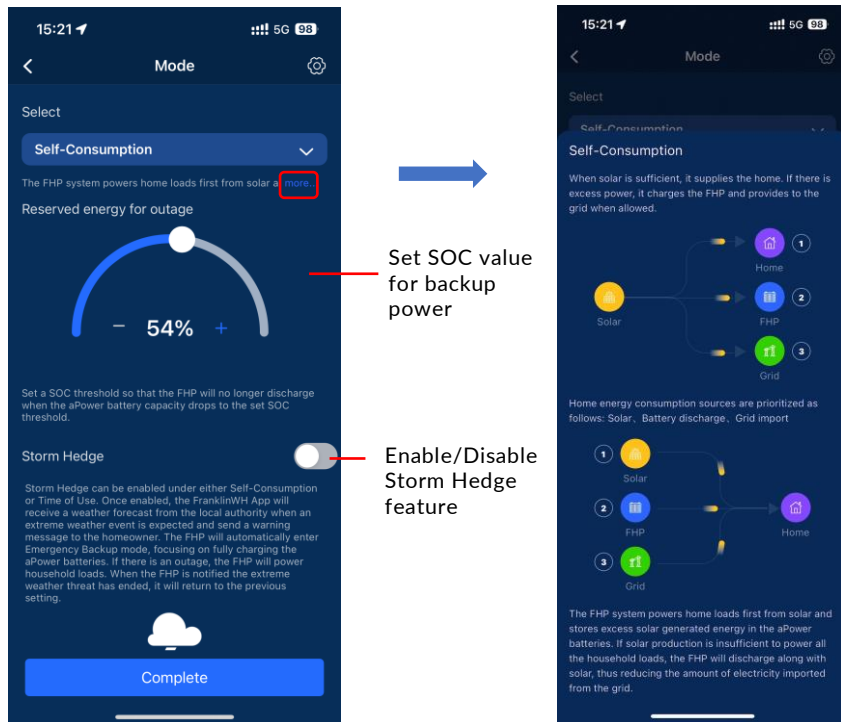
15:21 5G 98

Mode

Select

Self-Consumption

The FHP system powers home loads first from solar a more...

Reserved energy for outage

− 54% +

Set a SOC threshold so that the FHP will no longer discharge when the aPower battery capacity drops to the set SOC threshold.

Storm Hedge

Storm Hedge can be enabled under either Self-Consumption or Time of Use. Once enabled, the FranklinWH App will receive a weather forecast from the local authority when an extreme weather event is expected and send a warning message to the homeowner. The FHP will automatically enter Emergency Backup mode, focusing on fully charging the aPower batteries. If there is an outage, the FHP will power household loads. When the FHP is notified the extreme weather threat has ended, it will return to the previous setting.

Complete

Set SOC value for backup power

Enable/Disable Storm Hedge feature

15:21 5G 98

Mode

Select

Self-Consumption

Self-Consumption

When solar is sufficient, it supplies the home. If there is excess power, it charges the FHP and provides to the grid when allowed.

Solar

Home 1

FHP 2

Grid 3

Home energy consumption sources are prioritized as follows: Solar、Battery discharge、Grid import

1 Solar

2 FHP

3 Grid

Home

The FHP system powers home loads first from solar and stores excess solar generated energy in the aPower batteries. If solar production is insufficient to power all the household loads, the FHP will discharge along with solar, thus reducing the amount of electricity imported from the grid.